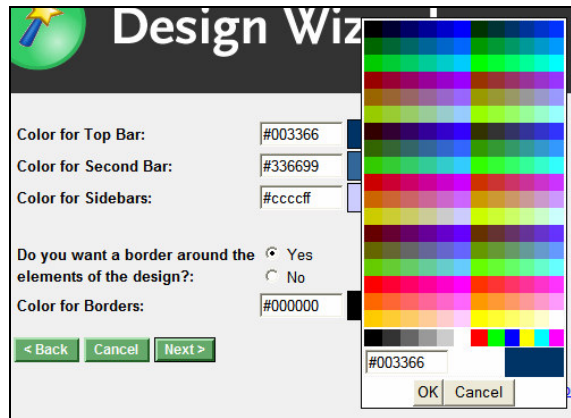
Design Wiz

Color for Top Bar: #003366

Color for Second Bar: #336699

Color for Sidebars: #ccccff

Do you want a border around the elements of the design?: Yes No

Color for Borders: #000000

< Back Cancel Next >

#003366

OK Cancel